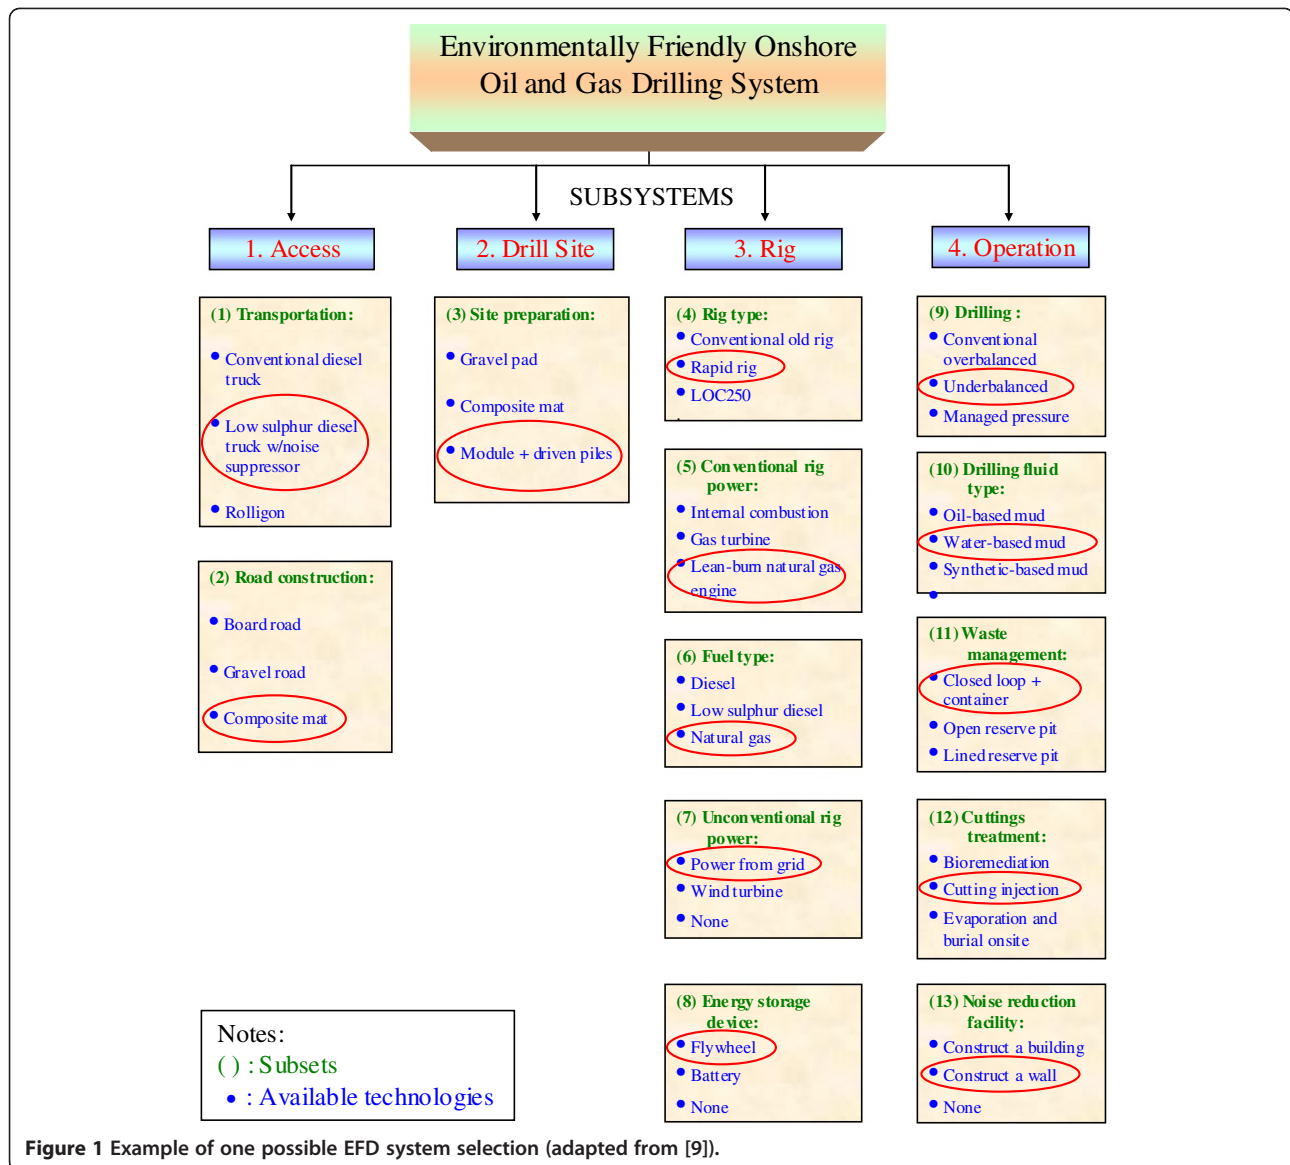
Environmentally Friendly Onshore Oil and Gas Drilling System

SUBSYSTEMS

1. Access

2. Drill Site

3. Rig

4. Operation

(1) Transportation:
• Conventional diesel truck
• Low sulphur diesel truck w/noise suppressor
• Rolligon

(2) Road construction:
• Board road
• Gravel road
• Composite mat

(3) Site preparation:
• Gravel pad
• Composite mat
• Module + driven piles

(4) Rig type:
• Conventional old rig
• Rapid rig
• LOC250

(5) Conventional rig power:
• Internal combustion
• Gas turbine
• Lean-burn natural gas engine

(6) Fuel type:
• Diesel
• Low sulphur diesel
• Natural gas

(7) Unconventional rig power:
• Power from grid
• Wind turbine
• None

(8) Energy storage device:
• Flywheel
• Battery
• None

(9) Drilling:
• Conventional overbalanced
• Underbalanced
• Managed pressure

(10) Drilling fluid type:
• Oil-based mud
• Water-based mud
• Synthetic-based mud
•

(11) Waste management:
• Closed loop + container
• Open reserve pit
• Lined reserve pit

(12) Cuttings treatment:
• Bioremediation
• Cutting injection
• Evaporation and burial onsite

(13) Noise reduction facility:
• Construct a building
• Construct a wall
• None

Notes:
( ) : Subsets
• : Available technologies

Figure 1 Example of one possible EFD system selection (adapted from [9]).